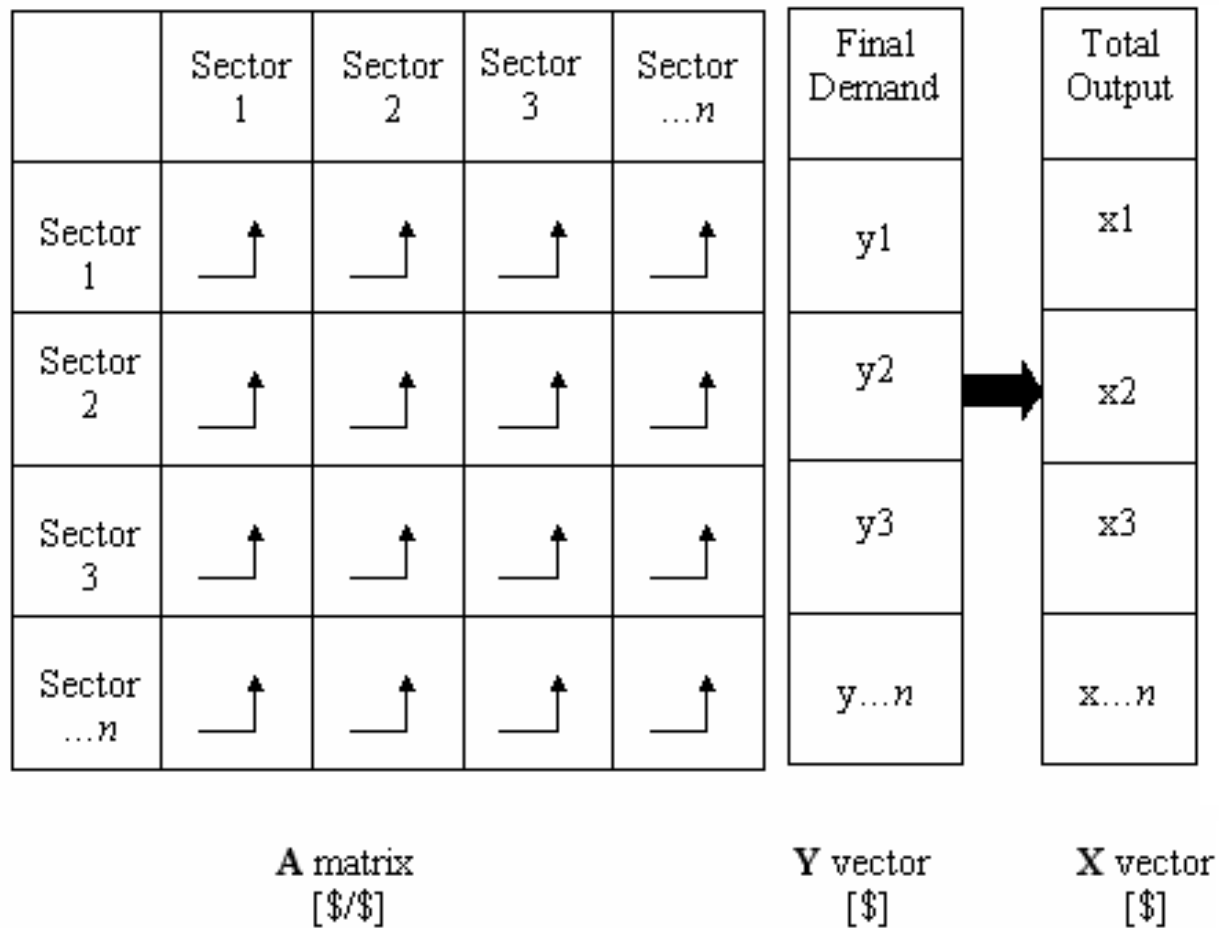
|  | Sector 1 | Sector 2 | Sector 3 | Sector …$n$ |
|---|---|---|---|---|
| Sector 1 |  |  |  |  |
| Sector 2 |  |  |  |  |
| Sector 3 |  |  |  |  |
| Sector …$n$ |  |  |  |  |

| Final Demand |
|---|
| y1 |
| y2 |
| y3 |
| y…$n$ |

| Total Output |
|---|
| x1 |
| x2 |
| x3 |
| x…$n$ |

**A** matrix [\$/\$]

**Y** vector [\$]

**X** vector [\$]